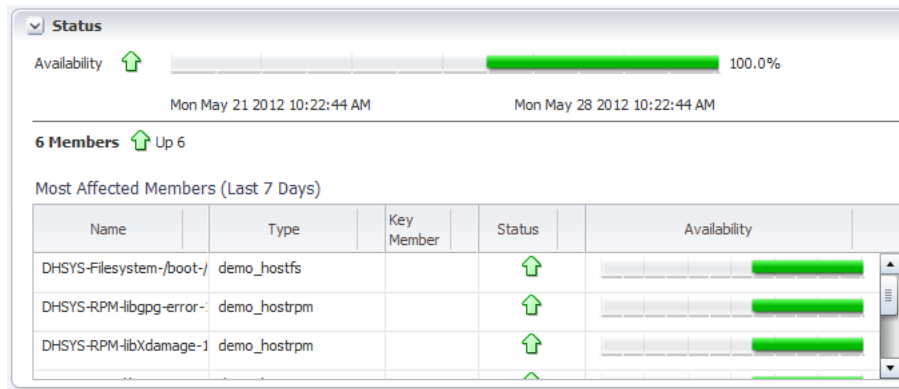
Status

Availability 100.0%

Mon May 21 2012 10:22:44 AM Mon May 28 2012 10:22:44 AM

6 Members Up 6

Most Affected Members (Last 7 Days)

| Name | Type | Key Member | Status | Availability |
|---|---|---|---|---|
| DHSYS-Filesystem-/boot-/ | demo_hostfs | | | |
| DHSYS-RPM-libgpg-error-1 | demo_hostrpm | | | |
| DHSYS-RPM-libXdamage-1 | demo_hostrpm | | | |